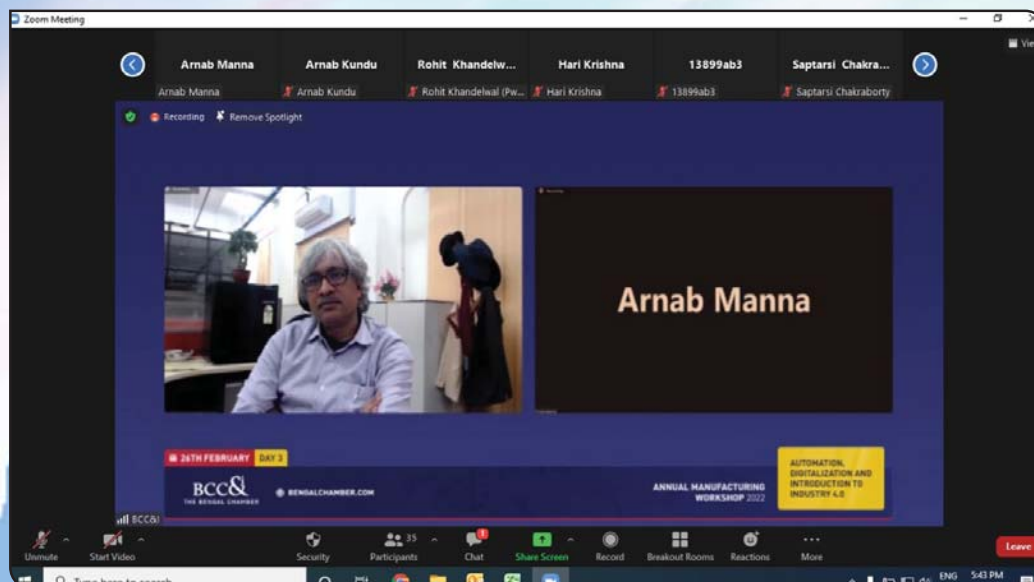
Zoom Meeting

View

Arnab Manna
Arnab Manna

Arnab Kundu
Arnab Kundu

Rohit Khandelw...
Rohit Khandelwal (Pw...

Hari Krishna
Hari Krishna

13899ab3
13899ab3

Saptarsi Chakra...
Saptarsi Chakraborty

Recording   Remove Spotlight

Arnab Manna

26TH FEBRUARY   DAY 3

BCC&I
THE BENGAL CHAMBER

BENGALCHAMBER.COM

ANNUAL MANUFACTURING WORKSHOP 2022

AUTOMATION, DIGITALIZATION AND INTRODUCTION TO INDUSTRY 4.0

BCC&I

Unmute   Start Video   Security   35 Participants   Chat   Share Screen   Record   Breakout Rooms   Reactions   More   Leave

Type here to search

ENG   5:43 PM